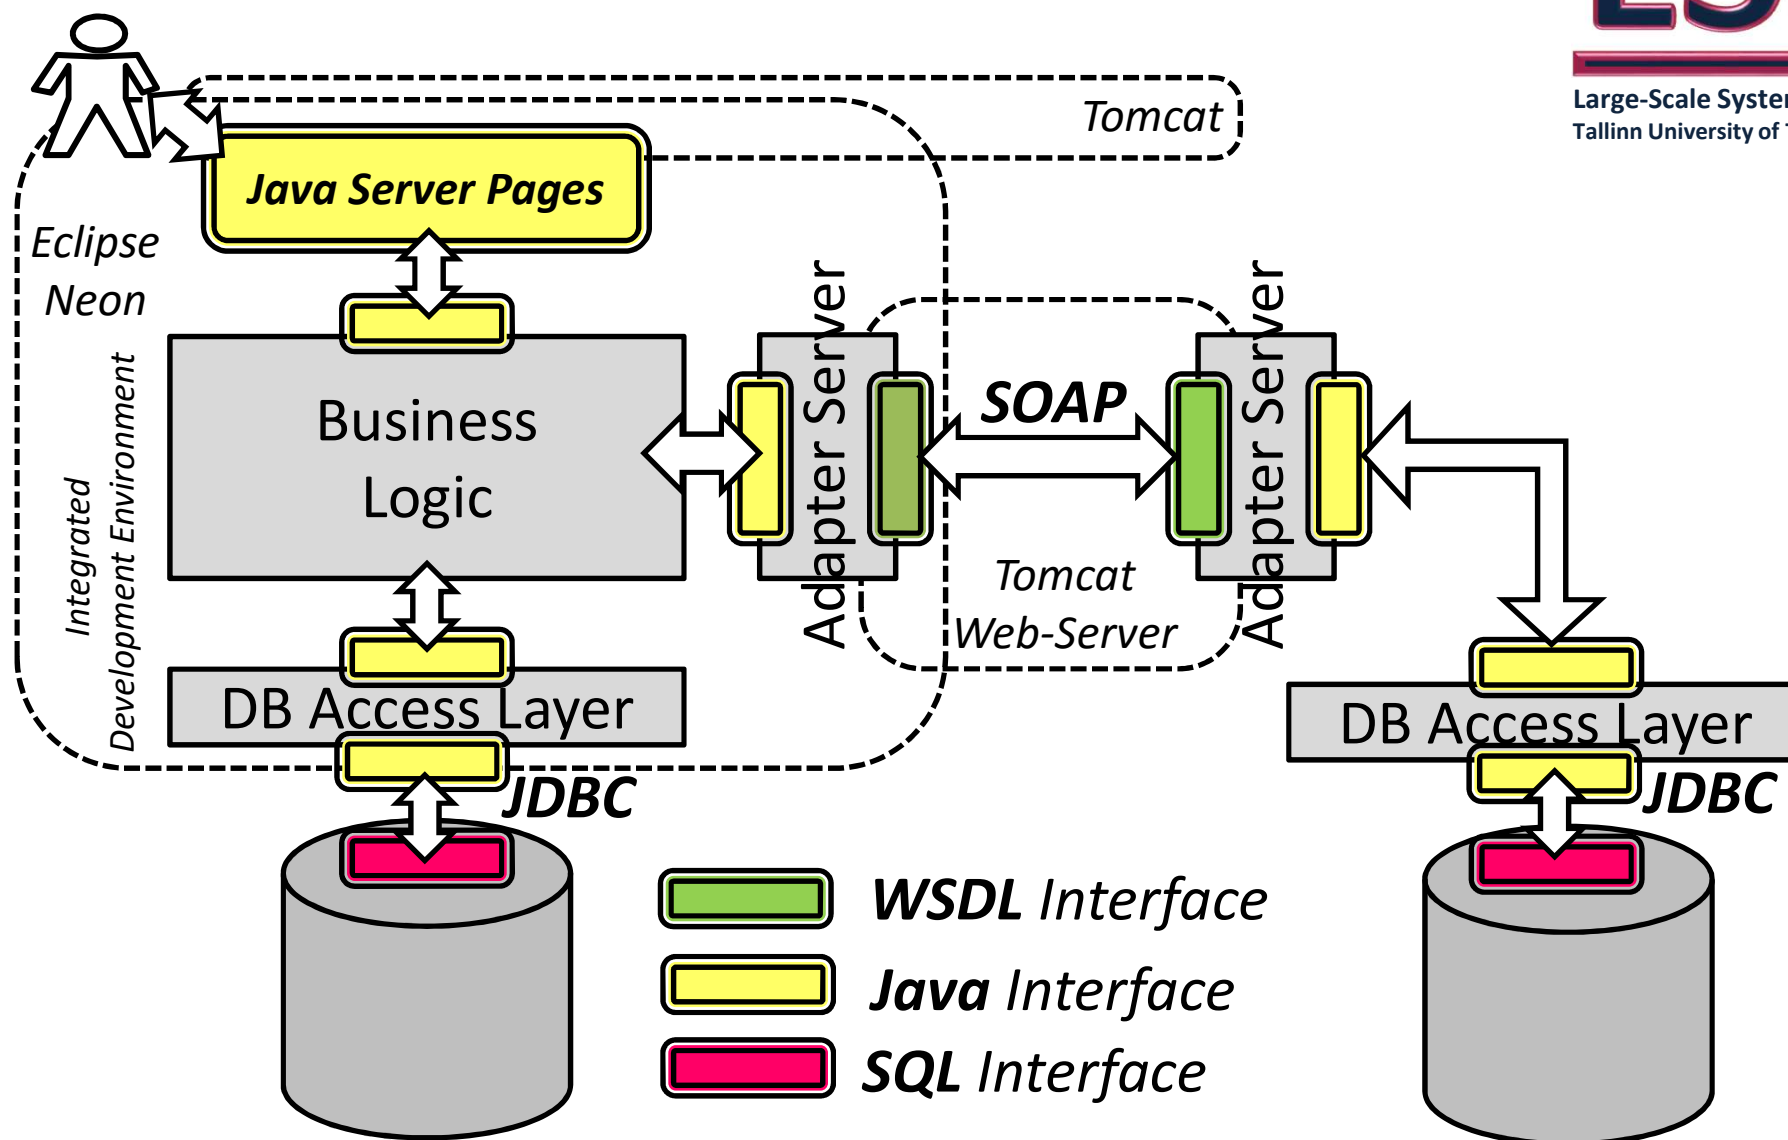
Large-Scale Syster
Tallinn University of T

Tomcat

Java Server Pages

Eclipse Neon

Integrated Development Environment

Business Logic

Adapter Server

SOAP

Adapter Server

Tomcat Web-Server

DB Access Layer

JDBC

DB Access Layer

JDBC

WSDL Interface

Java Interface

SQL Interface